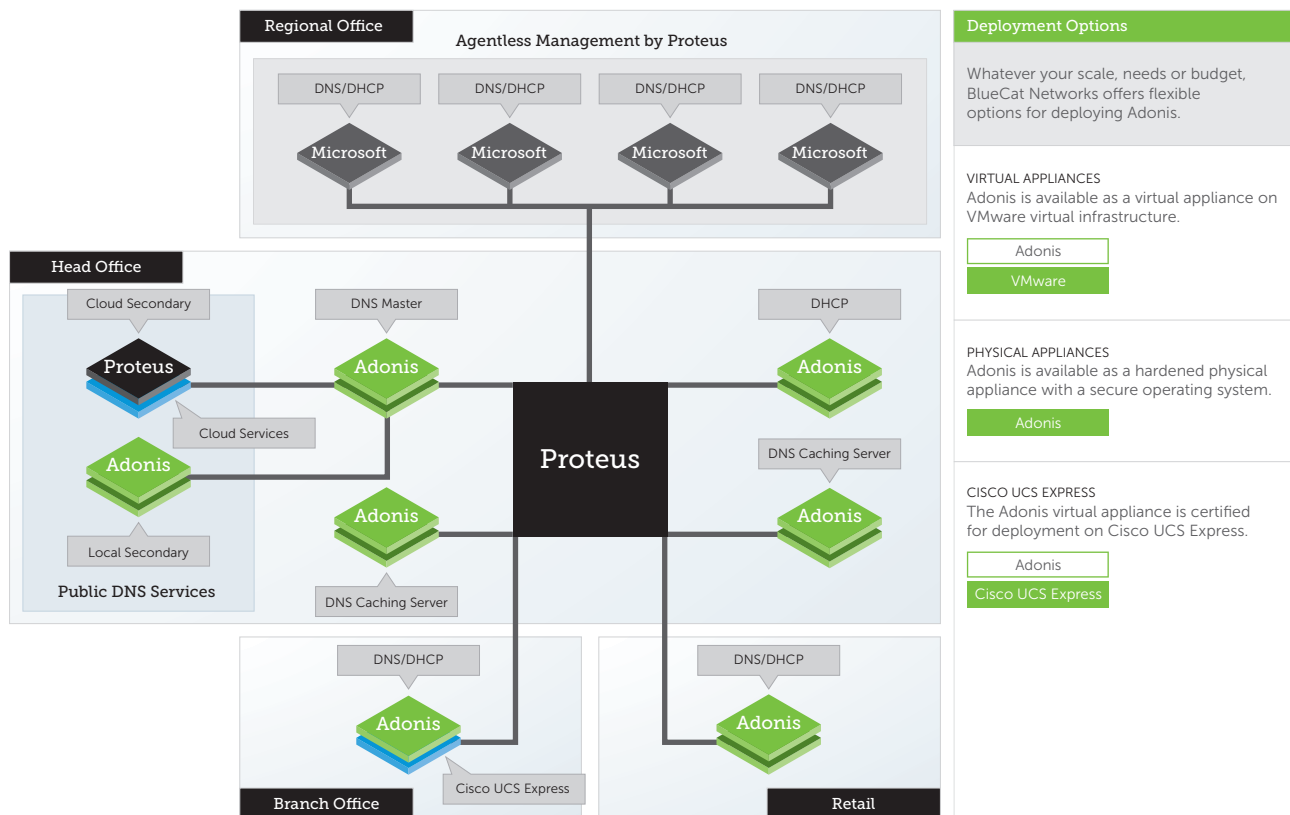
Regional Office

Agentless Management by Proteus

DNS/DHCP
Microsoft

DNS/DHCP
Microsoft

DNS/DHCP
Microsoft

DNS/DHCP
Microsoft

Head Office

Cloud Secondary
Proteus
Cloud Services
Adonis
Local Secondary
Public DNS Services

DNS Master
Adonis

Adonis
DNS Caching Server

Proteus

DHCP
Adonis

DNS Caching Server
Adonis

DNS/DHCP
Adonis
Cisco UCS Express
Branch Office

DNS/DHCP
Adonis
Retail

Deployment Options

Whatever your scale, needs or budget, BlueCat Networks offers flexible options for deploying Adonis.

VIRTUAL APPLIANCES
Adonis is available as a virtual appliance on VMware virtual infrastructure.

Adonis
VMware

PHYSICAL APPLIANCES
Adonis is available as a hardened physical appliance with a secure operating system.

Adonis

CISCO UCS EXPRESS
The Adonis virtual appliance is certified for deployment on Cisco UCS Express.

Adonis
Cisco UCS Express